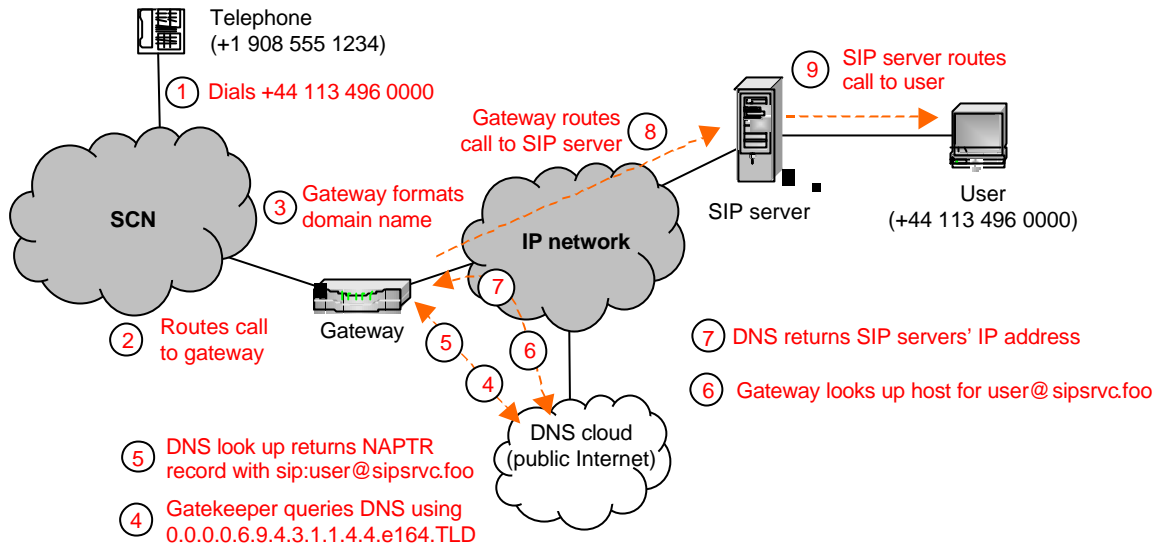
Telephone
(+1 908 555 1234)

1 Dials +44 113 496 0000

SCN

3 Gateway formats domain name

2 Routes call to gateway

Gateway

Gateway routes call to SIP server 8

IP network

9 SIP server routes call to user

SIP server

User
(+44 113 496 0000)

7

5

6

4

DNS cloud
(public Internet)

7 DNS returns SIP servers' IP address

6 Gateway looks up host for user@sipsrvc.foo

5 DNS look up returns NAPTR record with sip:user@sipsrvc.foo

4 Gatekeeper queries DNS using 0.0.0.0.6.9.4.3.1.1.4.4.e164.TLD